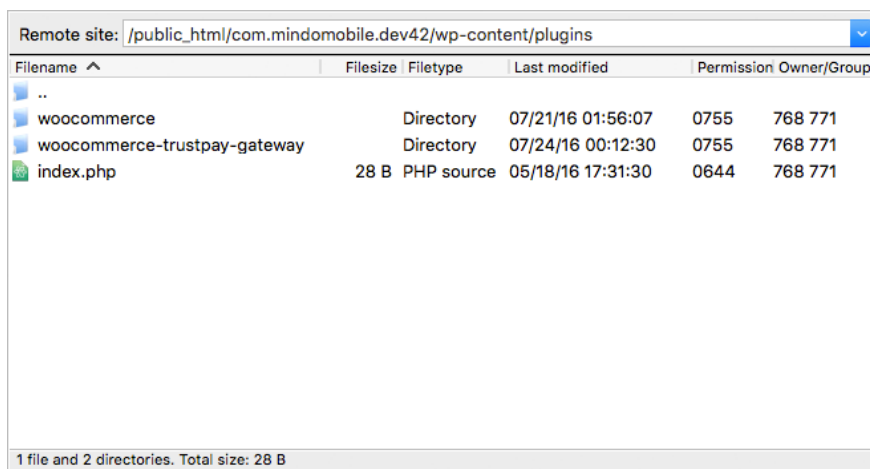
Remote site: /public_html/com.mindomobile.dev42/wp-content/plugins

| Filename ^ | Filesize | Filetype | Last modified | Permission | Owner/Group |
|---|---|---|---|---|---|
| .. | | | | | |
| woocommerce | | Directory | 07/21/16 01:56:07 | 0755 | 768 771 |
| woocommerce-trustpay-gateway | | Directory | 07/24/16 00:12:30 | 0755 | 768 771 |
| index.php | 28 B | PHP source | 05/18/16 17:31:30 | 0644 | 768 771 |

1 file and 2 directories. Total size: 28 B